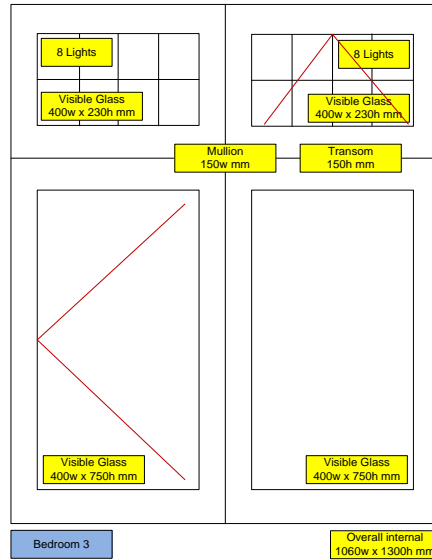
8 Lights

Visible Glass
400w x 230h mm

8 Lights

Visible Glass
400w x 230h mm

Mullion
150w mm

Transom
150h mm

Visible Glass
400w x 750h mm

Visible Glass
400w x 750h mm

Bedroom 3

Overall internal
1060w x 1300h mm